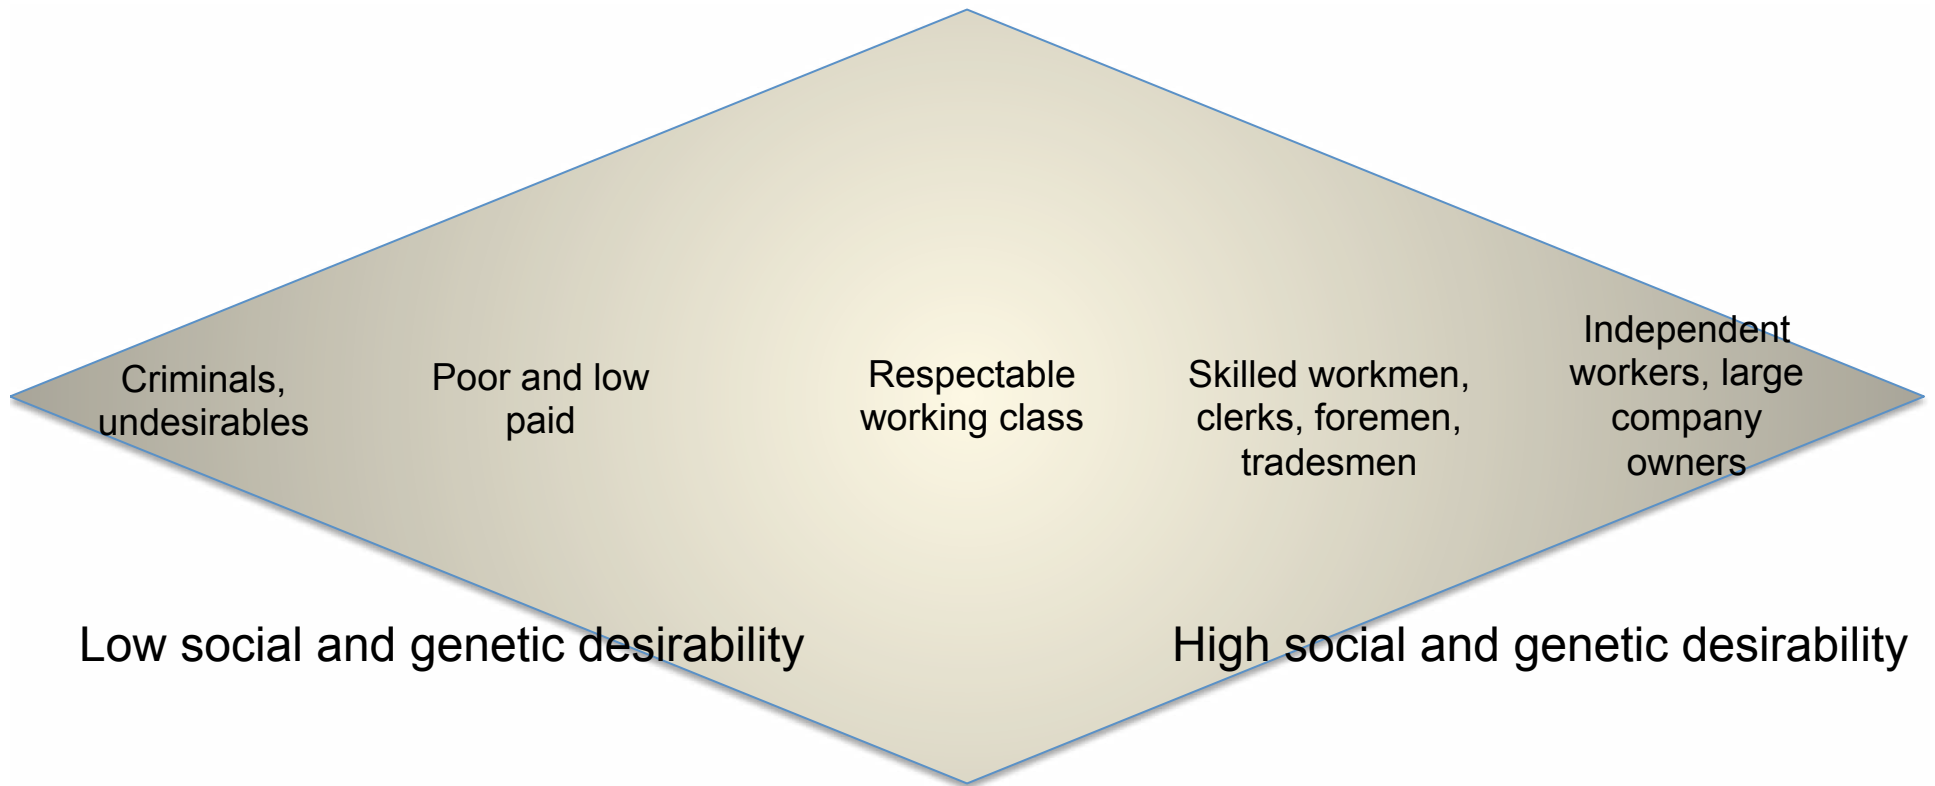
Criminals, undesirables

Poor and low paid

Respectable working class

Skilled workmen, clerks, foremen, tradesmen

Independent workers, large company owners

Low social and genetic desirability

High social and genetic desirability